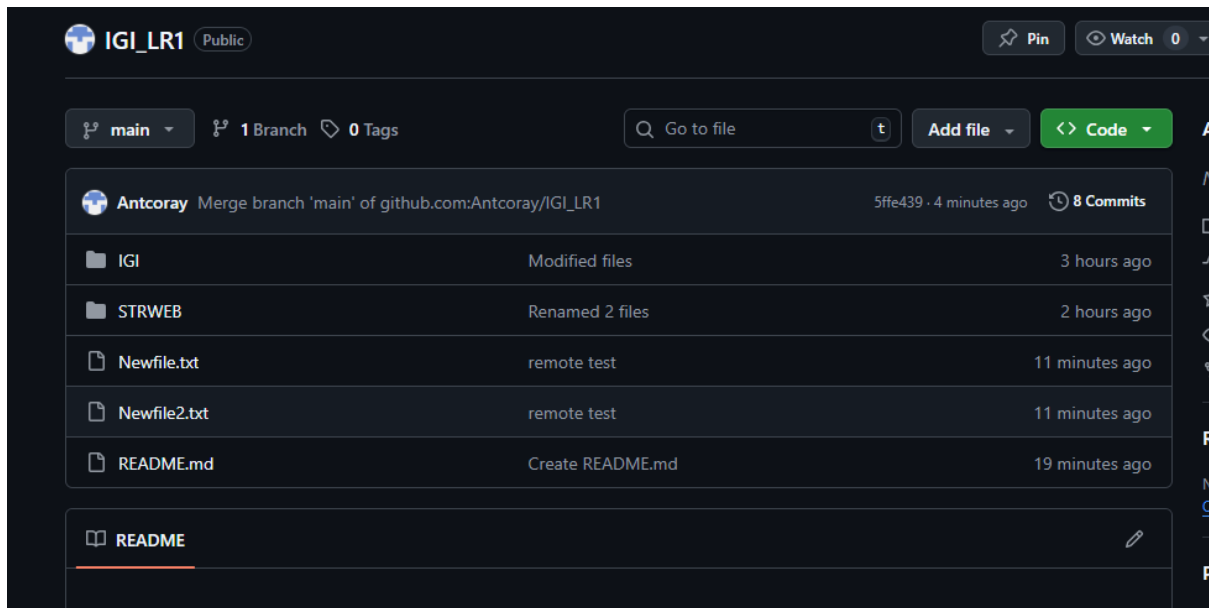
IGI_LR1 Public

Pin Watch 0

main 1 Branch 0 Tags

Go to file t

Add file

Code

Antcoray Merge branch 'main' of github.com:Antcoray/IGI_LR1 5ffe439 · 4 minutes ago 8 Commits

| | | |
|---|---|---|
| IGI | Modified files | 3 hours ago |
| STRWEB | Renamed 2 files | 2 hours ago |
| Newfile.txt | remote test | 11 minutes ago |
| Newfile2.txt | remote test | 11 minutes ago |
| README.md | Create README.md | 19 minutes ago |

README